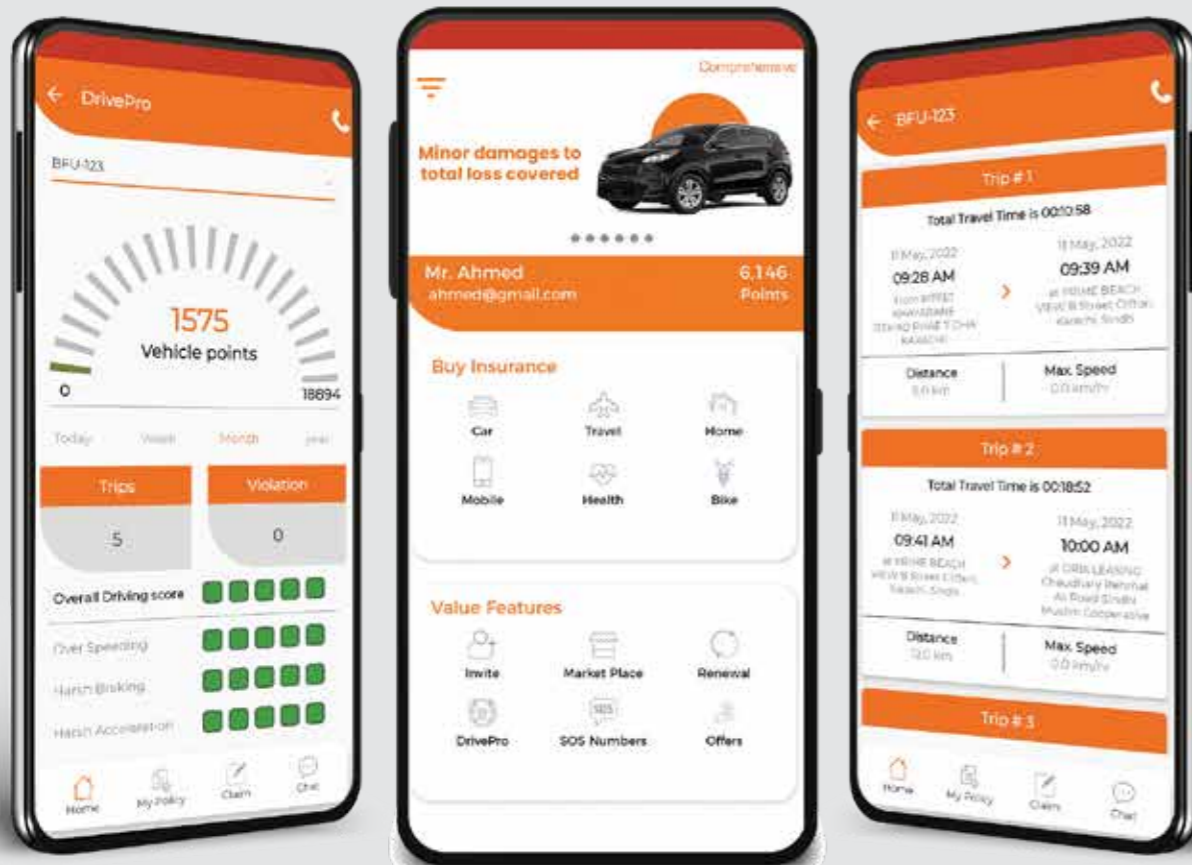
DrivePro

BFU-123

1575
Vehicle points

0
18894

Today Week Month Year

Trips
5

Violation
0

Overall Driving score

Over Speeding

Harsh Braking

Harsh Acceleration

Home My Policy Claim Chat

Comprehensive

Minor damages to total loss covered

Mr. Ahmed
ahmed@gmail.com

6,146
Points

Buy Insurance

Car Travel Home
Mobile Health Bike

Value Features

Invite Market Place Renewal
DrivePro SOS Numbers Offers

BFU-123

Trip # 1

Total Travel Time is 00:10:58

11 May, 2022
09:28 AM
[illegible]

11 May, 2022
09:39 AM
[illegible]

Distance
0.0 km

Max Speed
0.0 km/hr

Trip # 2

Total Travel Time is 00:18:52

11 May, 2022
09:41 AM
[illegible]

11 May, 2022
10:00 AM
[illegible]

Distance
12.0 km

Max Speed
0.0 km/hr

Trip # 3

Home My Policy Claim Chat